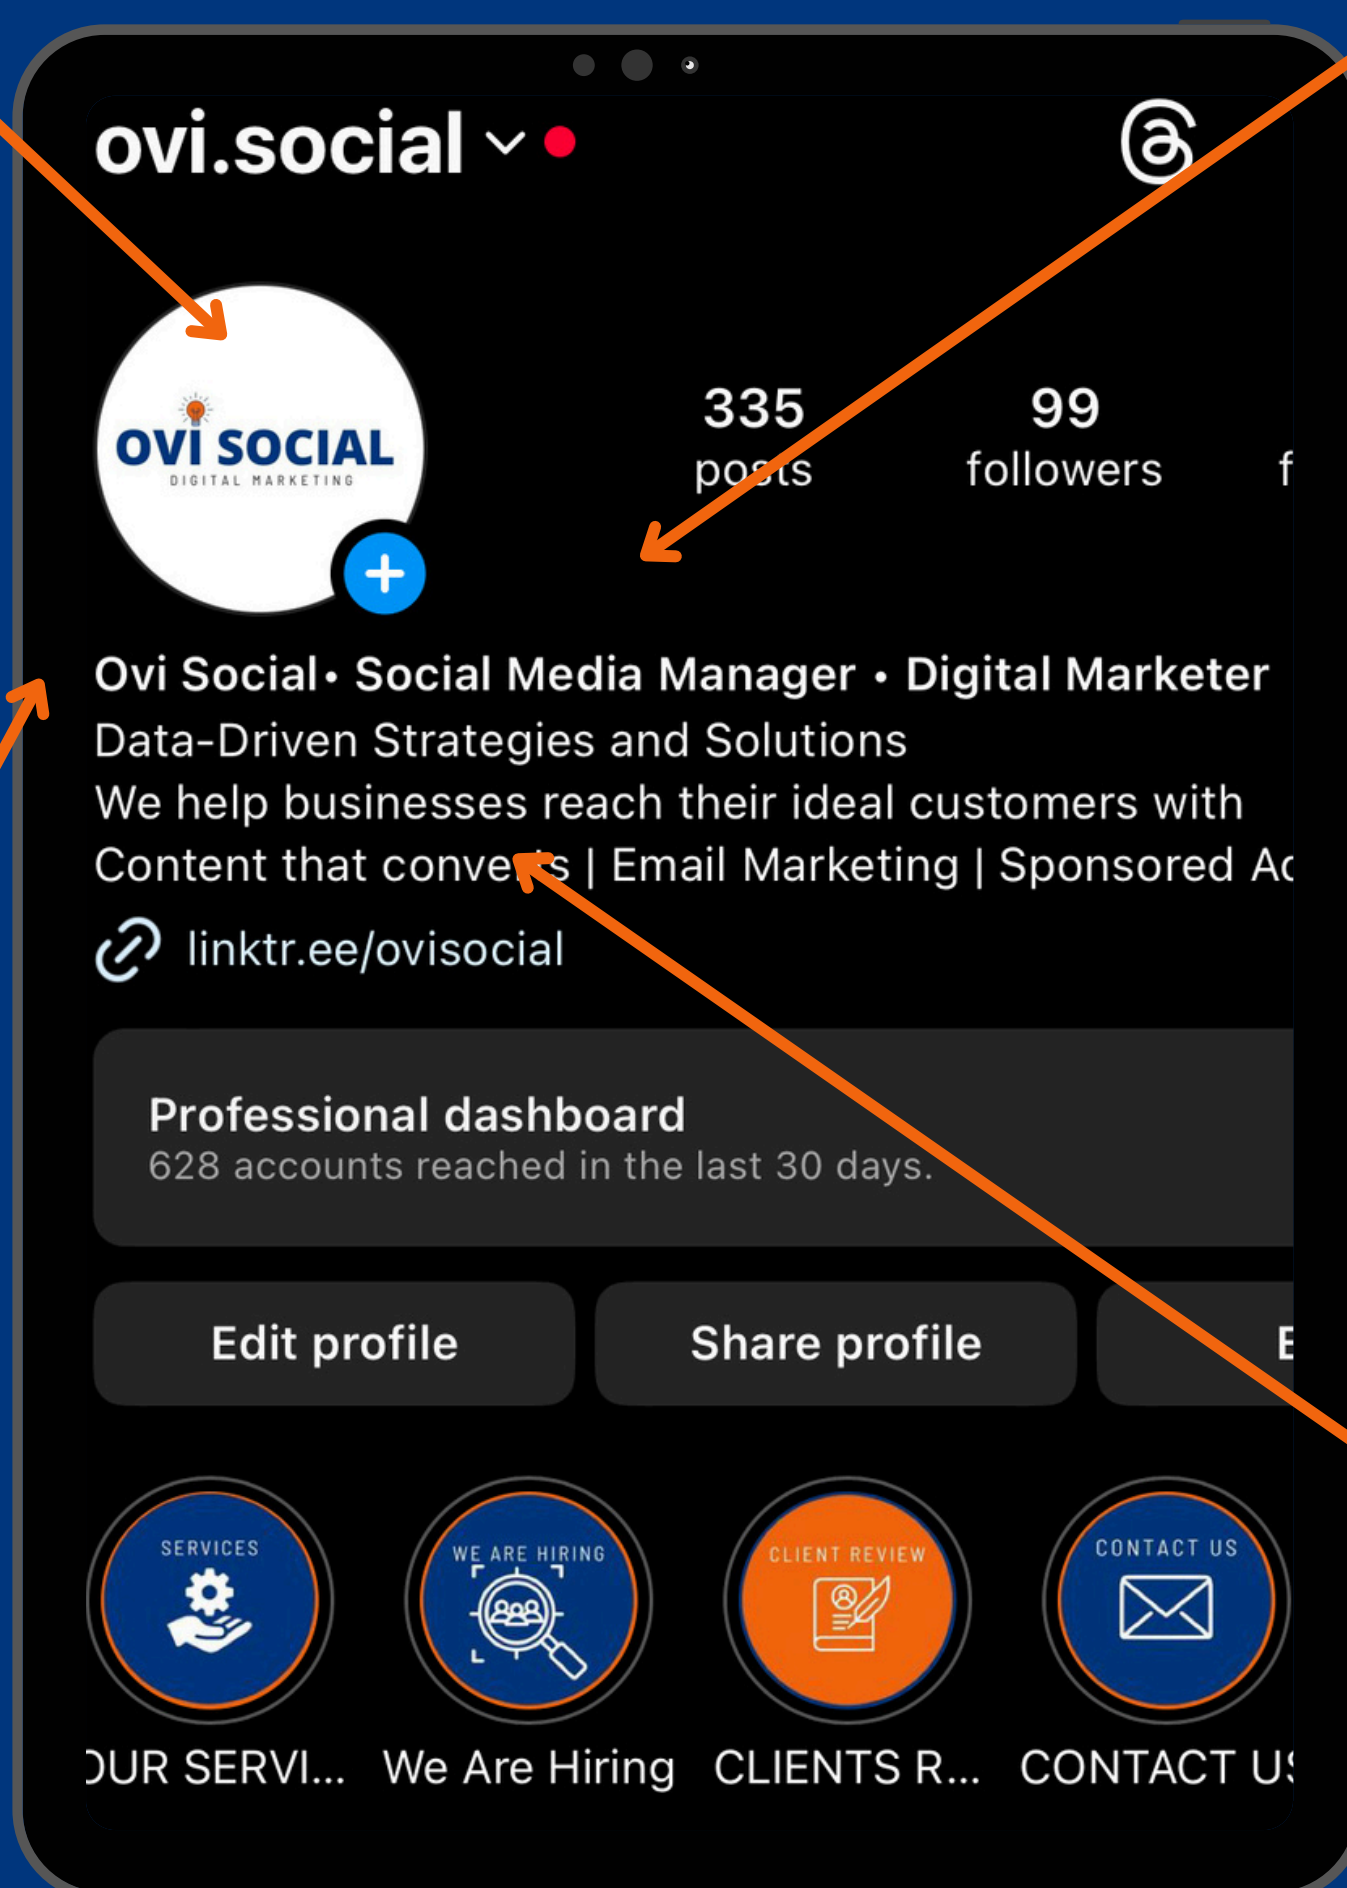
ovi.social

OVI SOCIAL
DIGITAL MARKETING

335
posts

99
followers

f

Ovi Social• Social Media Manager • Digital Marketer
Data-Driven Strategies and Solutions
We help businesses reach their ideal customers with
Content that converts | Email Marketing | Sponsored Ac

linktr.ee/ovisocial

Professional dashboard
628 accounts reached in the last 30 days.

Edit profile

Share profile

E

SERVICES

WE ARE HIRING

CLIENT REVIEW

CONTACT US

OUR SERVI...

We Are Hiring

CLIENTS R...

CONTACT U